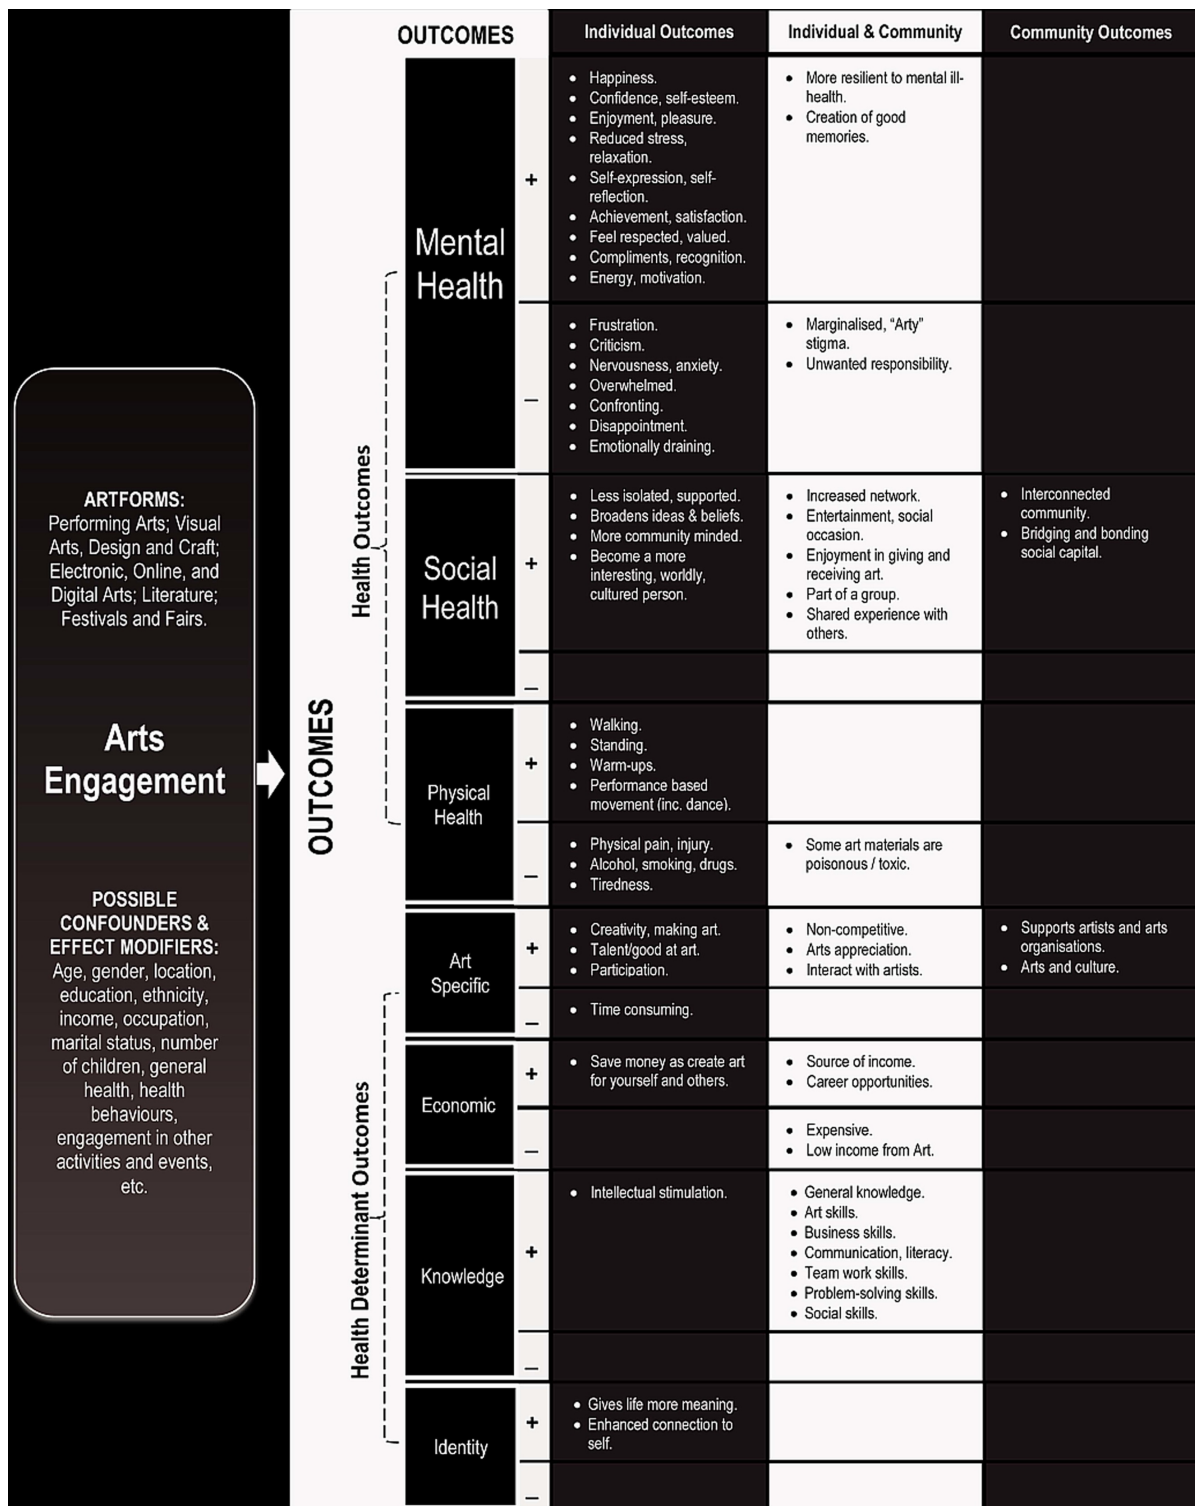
ARTFORMS:
Performing Arts; Visual Arts, Design and Craft; Electronic, Online, and Digital Arts; Literature; Festivals and Fairs.

Arts Engagement

POSSIBLE CONFOUNDERS & EFFECT MODIFIERS:
Age, gender, location, education, ethnicity, income, occupation, marital status, number of children, general health, health behaviours, engagement in other activities and events, etc.

OUTCOMES

Health Outcomes

Health Determinant Outcomes

| OUTCOMES | | Individual Outcomes | Individual & Community | Community Outcomes |
|---|---|---|---|---|
| Mental Health | + | • Happiness. • Confidence, self-esteem. • Enjoyment, pleasure. • Reduced stress, relaxation. • Self-expression, self-reflection. • Achievement, satisfaction. • Feel respected, valued. • Compliments, recognition. • Energy, motivation. | • More resilient to mental ill-health. • Creation of good memories. | |
| | – | • Frustration. • Criticism. • Nervousness, anxiety. • Overwhelmed. • Confronting. • Disappointment. • Emotionally draining. | • Marginalised, "Arty" stigma. • Unwanted responsibility. | |
| Social Health | + | • Less isolated, supported. • Broadens ideas & beliefs. • More community minded. • Become a more interesting, worldly, cultured person. | • Increased network. • Entertainment, social occasion. • Enjoyment in giving and receiving art. • Part of a group. • Shared experience with others. | • Interconnected community. • Bridging and bonding social capital. |
| | – | | | |
| Physical Health | + | • Walking. • Standing. • Warm-ups. • Performance based movement (inc. dance). | | |
| | – | • Physical pain, injury. • Alcohol, smoking, drugs. • Tiredness. | • Some art materials are poisonous / toxic. | |
| Art Specific | + | • Creativity, making art. • Talent/good at art. • Participation. | • Non-competitive. • Arts appreciation. • Interact with artists. | • Supports artists and arts organisations. • Arts and culture. |
| | – | • Time consuming. | | |
| Economic | + | • Save money as create art for yourself and others. | • Source of income. • Career opportunities. | |
| | – | | • Expensive. • Low income from Art. | |
| Knowledge | + | • Intellectual stimulation. | • General knowledge. • Art skills. • Business skills. • Communication, literacy. • Team work skills. • Problem-solving skills. • Social skills. | |
| | – | | | |
| Identity | + | • Gives life more meaning. • Enhanced connection to self. | | |
| | – | | | |